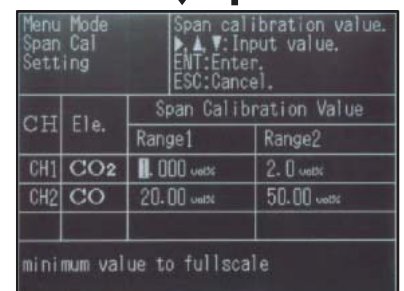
Menu Mode
Span Cal
Setting

Span calibration value.
▶, ▲, ▼: Input value.
ENT: Enter.
ESC: Cancel.

| CH | Ele. | Span Calibration Value | |
|---|---|---|---|
| | | Range1 | Range2 |
| CH1 | $CO_2$ | 1.000 vol% | 2.0 vol% |
| CH2 | CO | 20.00 vol% | 50.00 vol% |
| | | | |

minimum value to fullscale